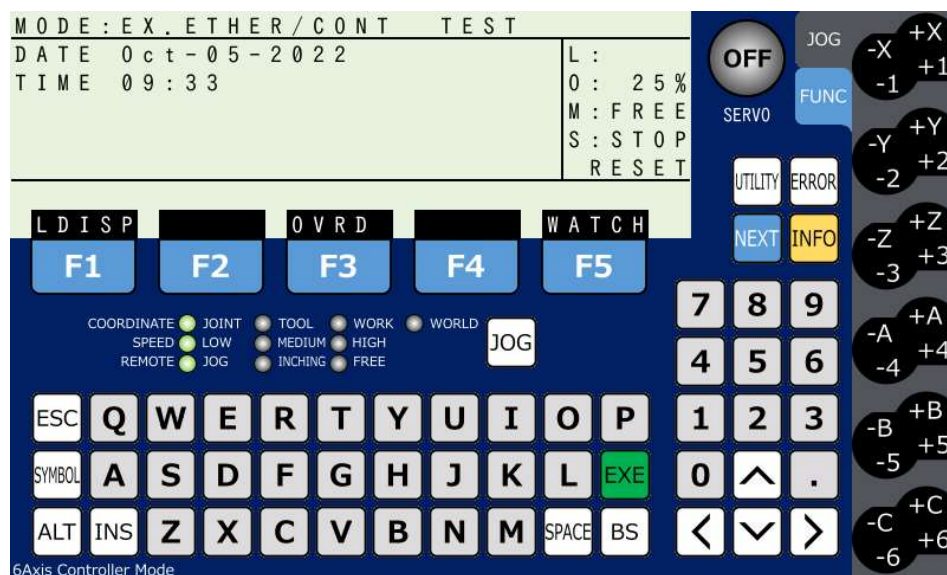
MODE:EX.ETHER/CONT TEST
DATE Oct-05-2022
TIME 09:33

L:
O: 25%
M:FREE
S:STOP
RESET

LDISP
F1
F2
OVRD
F3
F4
WATCH
F5

OFF
SERVO
JOG
FUNC
UTILITY ERROR
NEXT INFO

-X +X
-1 +1
-Y +Y
-2 +2
-Z +Z
-3 +3
-A +A
-4 +4
-B +B
-5 +5
-C +C
-6 +6

COORDINATE JOINT TOOL WORK WORLD
SPEED LOW MEDIUM HIGH
REMOTE JOG INCHING FREE
JOG

7 8 9
4 5 6
1 2 3
0 .

ESC Q W E R T Y U I O P
SYMBOL A S D F G H J K L EXE
ALT INS Z X C V B N M SPACE BS

6Axis Controller Mode